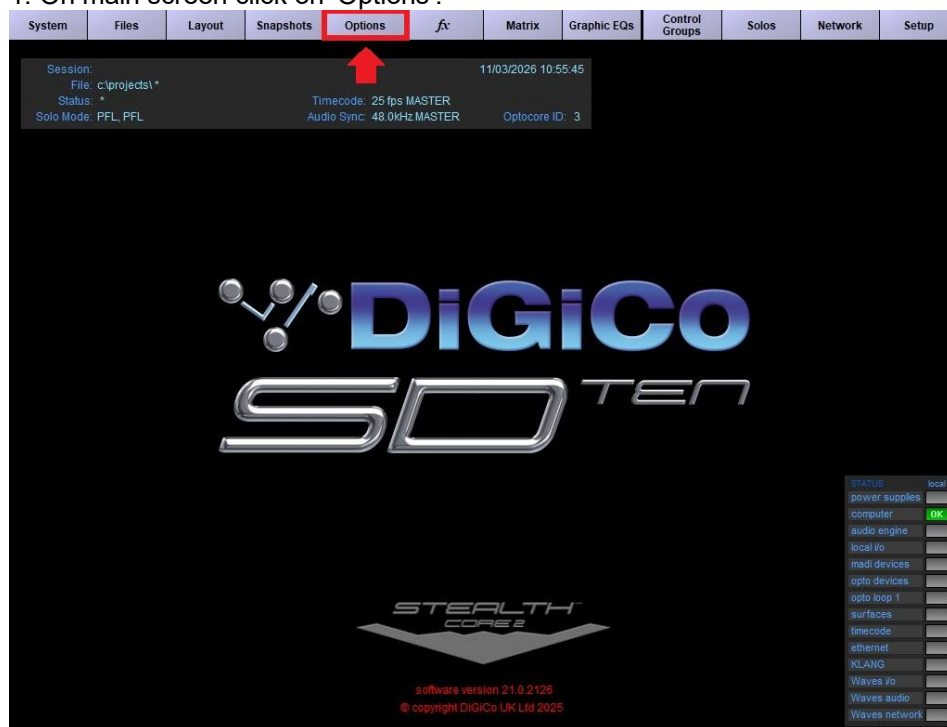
1. On main screen click on "Options".

System | Files | Layout | Snapshots | Options | fx | Matrix | Graphic EQs | Control Groups | Solos | Network | Setup

Session:
File: c:\projects\ *
Status: *
Solo Mode: PFL, PFL

11/03/2026 10:55:45
Timecode: 25 fps MASTER
Audio Sync: 48.0kHz MASTER
Optocore ID: 3

DiGiCo
SD TEN

STEALTH
CORE 2

software version 21.0.2126
© copyright DiGiCo UK Ltd 2025

STATUS local
power supplies
computer OK
audio engine
local i/o
madi devices
opto devices
opto loop 1
surfaces
timecode
ethernet
KLANG
Waves i/o
Waves audio
Waves network